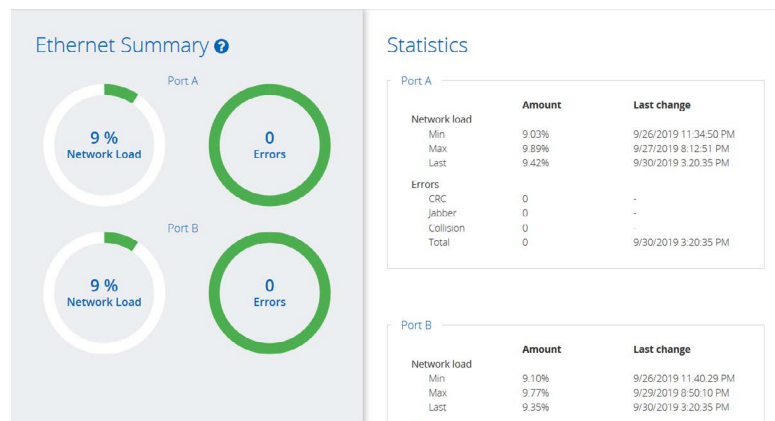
Ethernet Summary ?

Port A

9 %
Network Load

0
Errors

Port B

9 %
Network Load

0
Errors

Statistics

Port A

| | Amount | Last change |
|---|---|---|
| Network load | | |
| Min | 9.03% | 9/26/2019 11:34:50 PM |
| Max | 9.89% | 9/27/2019 8:12:51 PM |
| Last | 9.42% | 9/30/2019 3:20:35 PM |
| Errors | | |
| CRC | 0 | - |
| Jabber | 0 | - |
| Collision | 0 | - |
| Total | 0 | 9/30/2019 3:20:35 PM |

Port B

| | Amount | Last change |
|---|---|---|
| Network load | | |
| Min | 9.10% | 9/26/2019 11:40.29 PM |
| Max | 9.77% | 9/29/2019 8:50:10 PM |
| Last | 9.35% | 9/30/2019 3:20:35 PM |